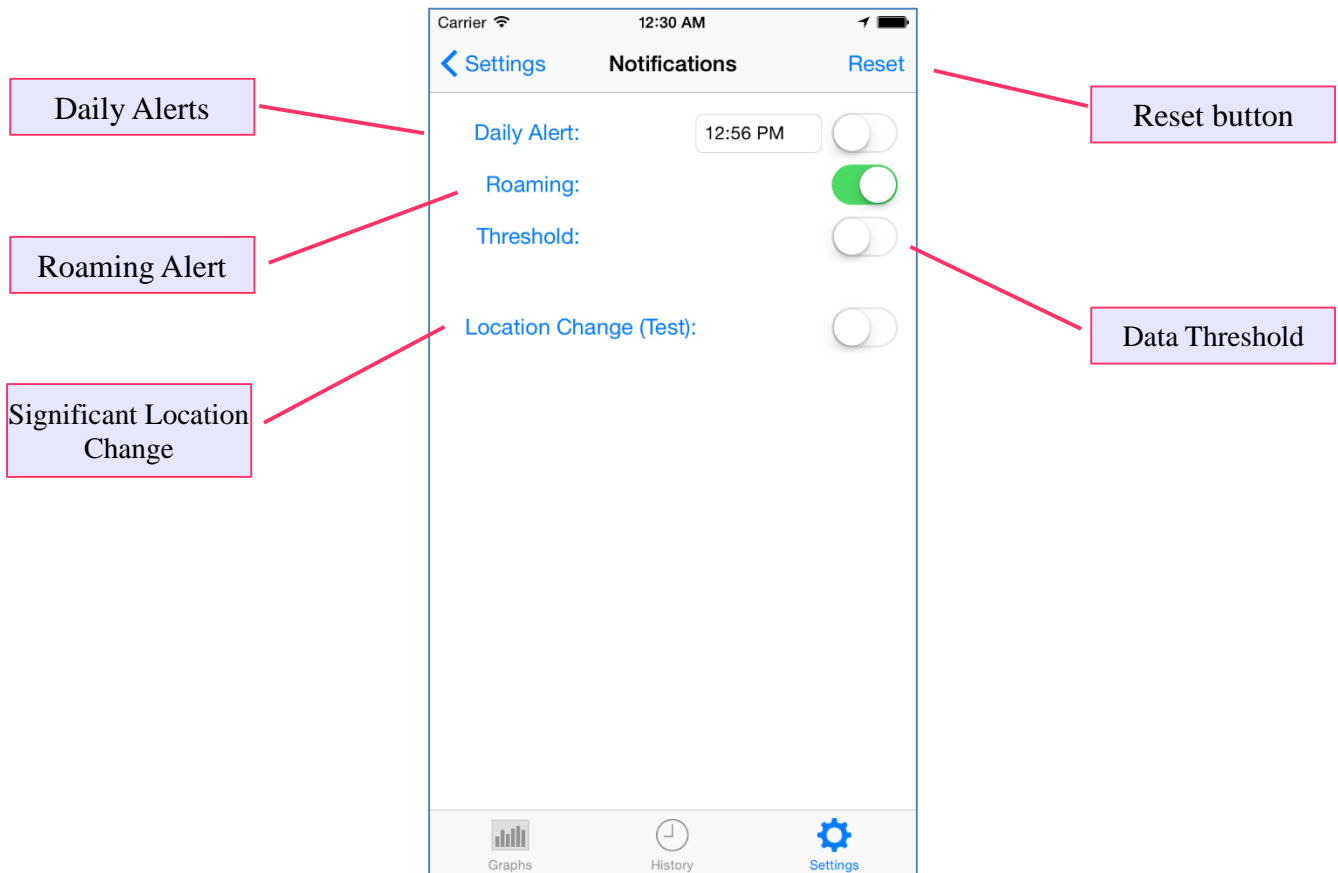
Daily Alerts

Carrier 12:30 AM

Settings Notifications Reset

Reset button

Daily Alert: 12:56 PM

Roaming:

Threshold:

Roaming Alert

Location Change (Test):

Data Threshold

Significant Location Change

Graphs History Settings